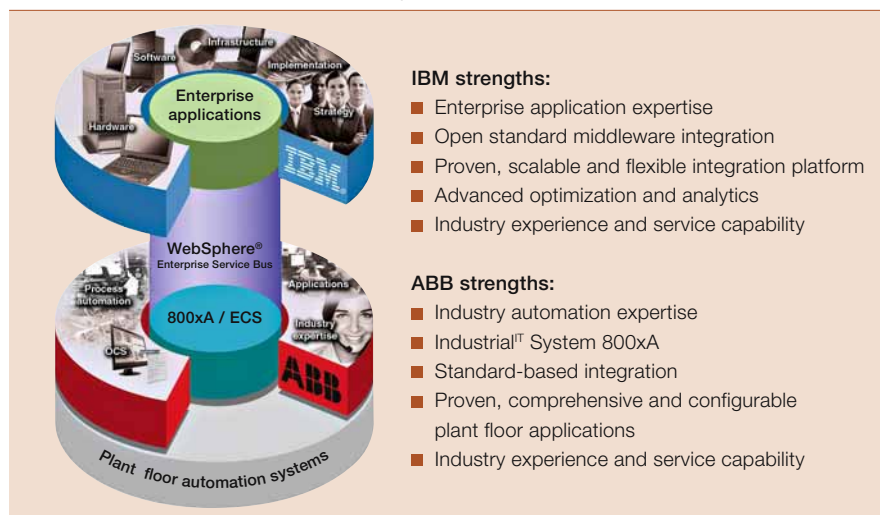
Software
Infrastructure
Implementation
Enterprise applications
Hardware
Strategy
IBM

WebSphere®
Enterprise Service Bus

Process automation
Applications
800xA / ECS
Industry expertise
OCS
ABB

Plant floor automation systems

IBM strengths:
Enterprise application expertise
Open standard middleware integration
Proven, scalable and flexible integration platform
Advanced optimization and analytics
Industry experience and service capability

ABB strengths:
Industry automation expertise
Industrial$^{IT}$ System 800xA
Standard-based integration
Proven, comprehensive and configurable plant floor applications
Industry experience and service capability